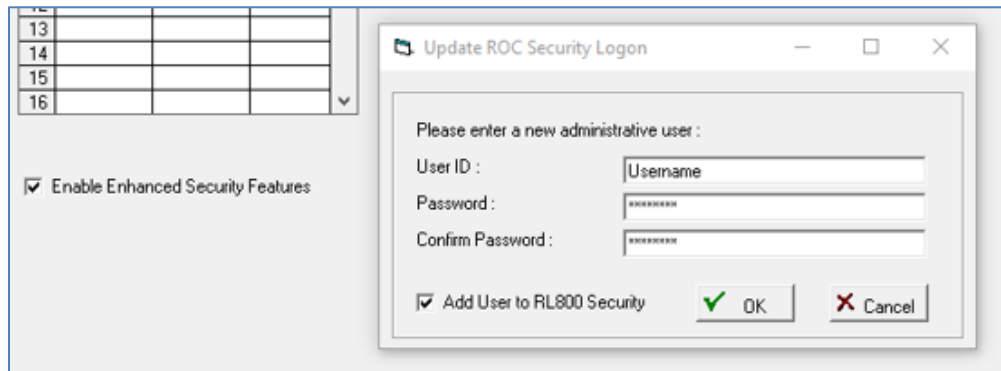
| 13 | | |
|---|---|---|
| 14 | | |
| 15 | | |
| 16 | | |

☑ Enable Enhanced Security Features

Update ROC Security Logon

Please enter a new administrative user :

User ID : Username

Password : ********

Confirm Password : ********

☑ Add User to RL800 Security

OK

Cancel